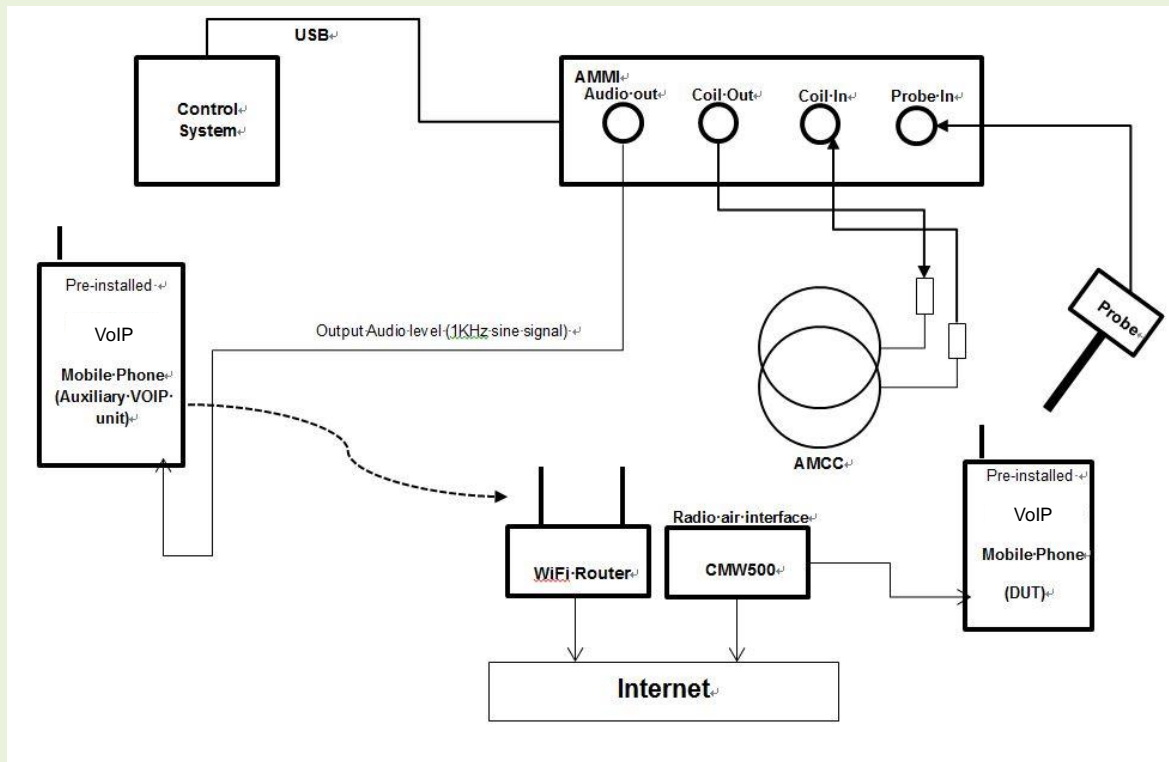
USB

Control System

AMMI

Audio out

Coil Out

Coil In

Probe In

Pre-installed

VoIP

Mobile Phone (Auxiliary VOIP unit)

Output Audio level (1KHz sine signal)

Probe

AMCC

Pre-installed

VoIP

Mobile Phone

(DUT)

Radio air interface

WiFi Router

CMW500

Internet